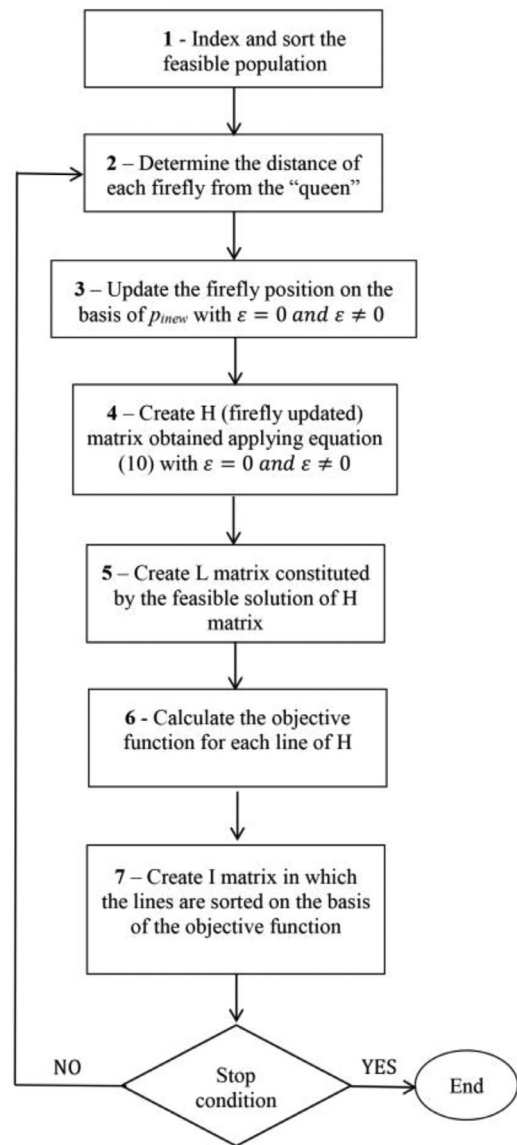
**1** - Index and sort the feasible population

**2** – Determine the distance of each firefly from the “queen”

**3** – Update the firefly position on the basis of $p_{inew}$ with $\varepsilon = 0$ $and$ $\varepsilon \neq 0$

**4** – Create H (firefly updated) matrix obtained applying equation (10) with $\varepsilon = 0$ $and$ $\varepsilon \neq 0$

**5** – Create L matrix constituted by the feasible solution of H matrix

**6** - Calculate the objective function for each line of H

**7** – Create I matrix in which the lines are sorted on the basis of the objective function

NO

Stop condition

YES

End